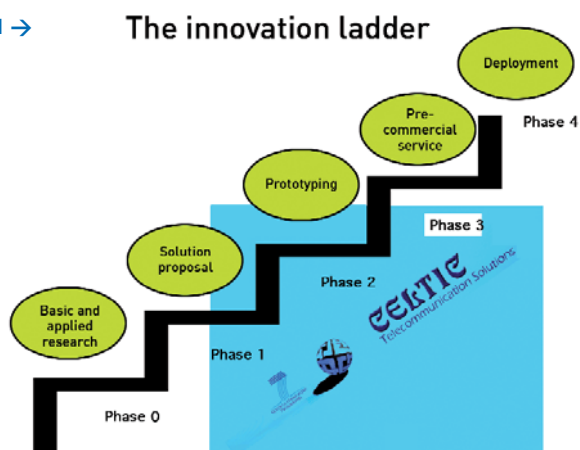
→ The innovation ladder

Deployment

Pre-commercial service

Phase 4

Prototyping

Phase 3

Solution proposal

Phase 2

CELTIC
Telecommunication Solutions

Basic and applied research

Phase 1

Phase 0